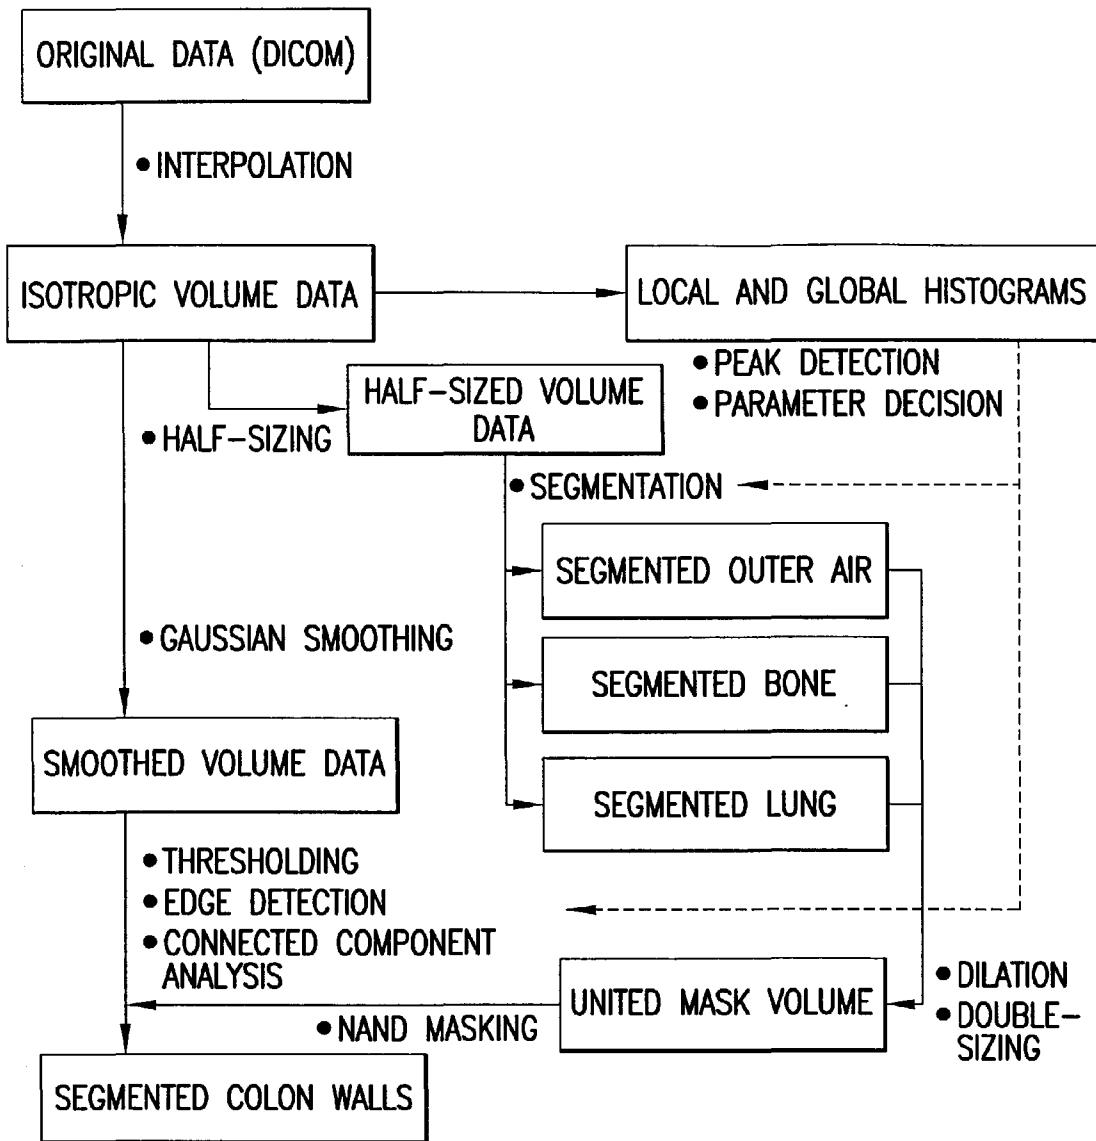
ORIGINAL DATA (DICOM)

• INTERPOLATION

ISOTROPIC VOLUME DATA

LOCAL AND GLOBAL HISTOGRAMS

• PEAK DETECTION
• PARAMETER DECISION

HALF-SIZED VOLUME DATA

• HALF-SIZING

• SEGMENTATION

SEGMENTED OUTER AIR

• GAUSSIAN SMOOTHING

SEGMENTED BONE

SMOOTHED VOLUME DATA

SEGMENTED LUNG

• THRESHOLDING
• EDGE DETECTION
• CONNECTED COMPONENT ANALYSIS

UNITED MASK VOLUME

• DILATION
• DOUBLE-SIZING

• NAND MASKING

SEGMENTED COLON WALLS